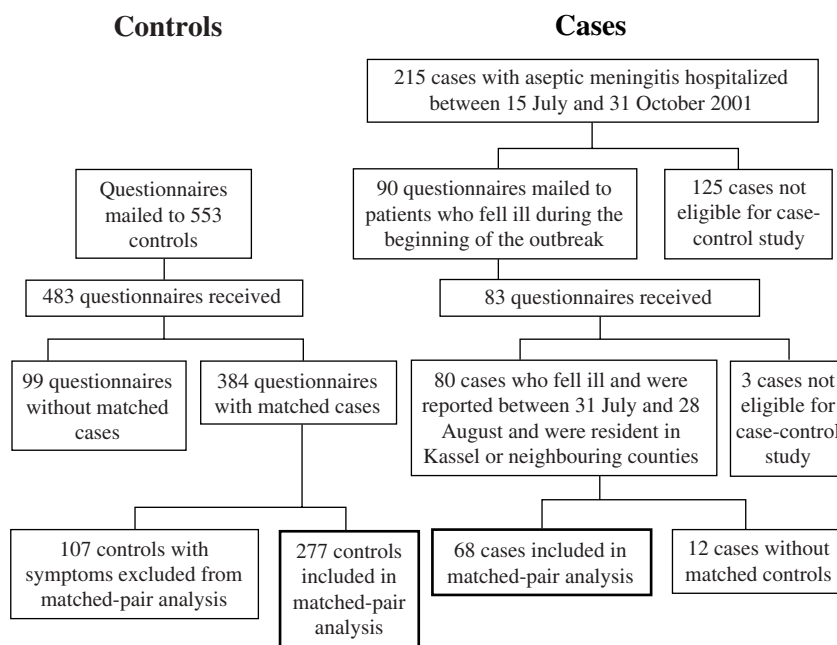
Controls

Cases

215 cases with aseptic meningitis hospitalized between 15 July and 31 October 2001

Questionnaires mailed to 553 controls

90 questionnaires mailed to patients who fell ill during the beginning of the outbreak

125 cases not eligible for case-control study

483 questionnaires received

83 questionnaires received

99 questionnaires without matched cases

384 questionnaires with matched cases

80 cases who fell ill and were reported between 31 July and 28 August and were resident in Kassel or neighbouring counties

3 cases not eligible for case-control study

107 controls with symptoms excluded from matched-pair analysis

277 controls included in matched-pair analysis

68 cases included in matched-pair analysis

12 cases without matched controls